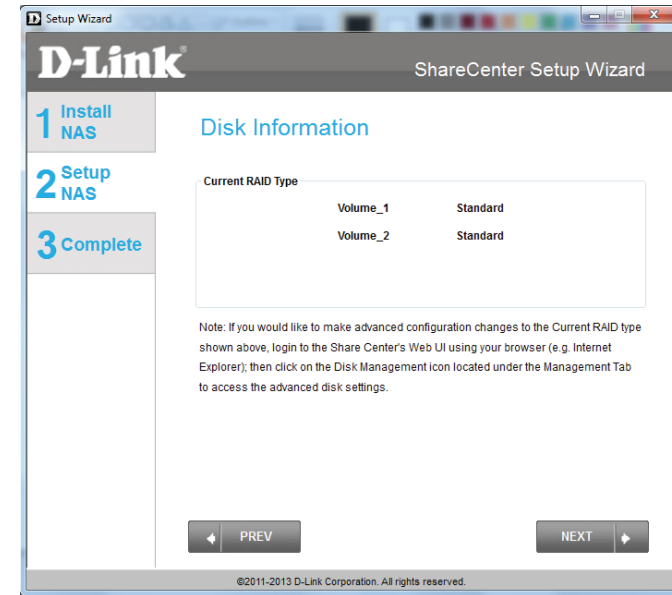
Setup Wizard

D-Link

ShareCenter Setup Wizard

1 Install NAS

2 Setup NAS

3 Complete

Disk Information

Current RAID Type

| Volume_1 | Standard |
|---|---|
| Volume_2 | Standard |

Note: If you would like to make advanced configuration changes to the Current RAID type shown above, login to the Share Center's Web UI using your browser (e.g. Internet Explorer); then click on the Disk Management icon located under the Management Tab to access the advanced disk settings.

PREV

NEXT

©2011-2013 D-Link Corporation. All rights reserved.